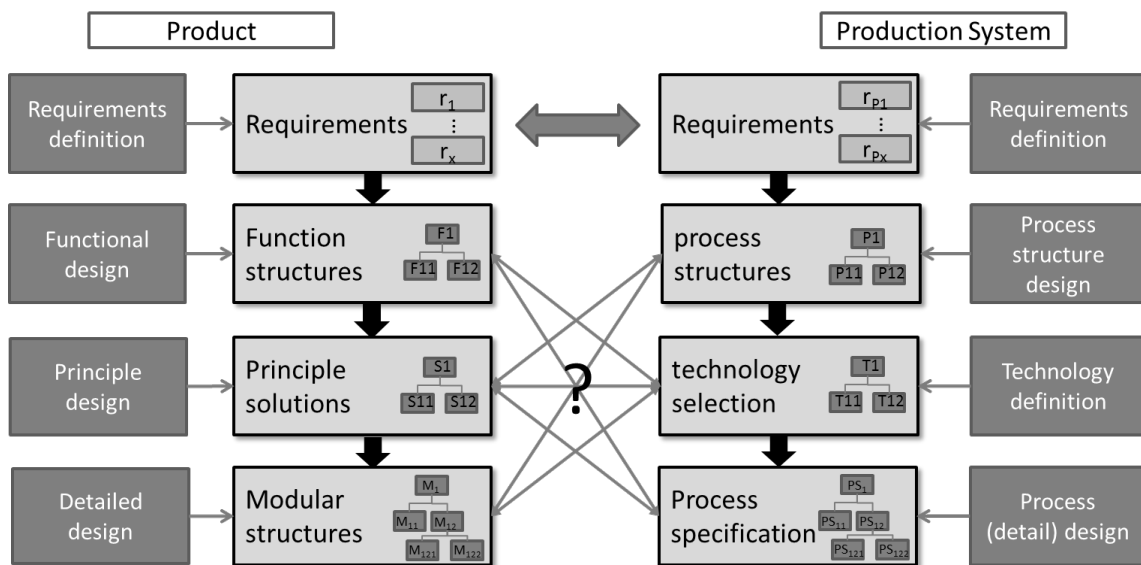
Product

Production System

Requirements definition

Requirements

$r_1$

⋮

$r_x$

Requirements

$r_{P1}$

⋮

$r_{Px}$

Requirements definition

Functional design

Function structures

F1

F11

F12

process structures

P1

P11

P12

Process structure design

Principle design

Principle solutions

S1

S11

S12

?

technology selection

T1

T11

T12

Technology definition

Detailed design

Modular structures

$M_1$

$M_{11}$

$M_{12}$

$M_{121}$

$M_{122}$

Process specification

$PS_1$

$PS_{11}$

$PS_{12}$

$PS_{121}$

$PS_{122}$

Process (detail) design